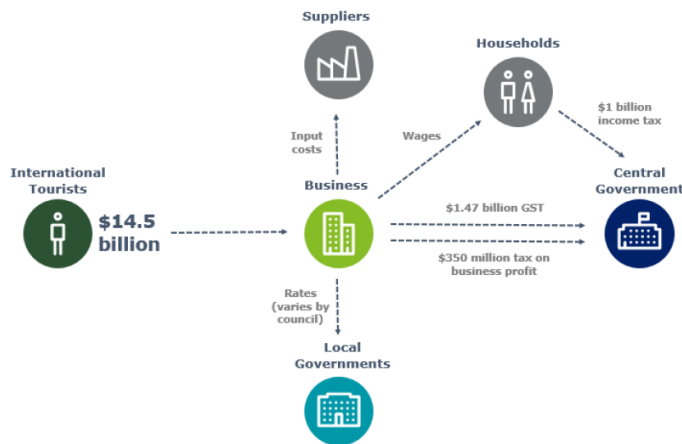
Suppliers

Households

$1 billion income tax

Input costs

Wages

International Tourists

$14.5 billion

Business

Central Government

$1.47 billion GST

$350 million tax on business profit

Rates (varies by council)

Local Governments